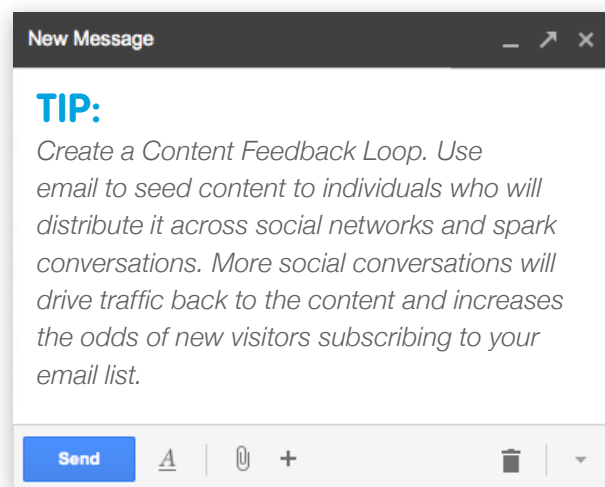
New Message

TIP:

Create a Content Feedback Loop. Use email to seed content to individuals who will distribute it across social networks and spark conversations. More social conversations will drive traffic back to the content and increases the odds of new visitors subscribing to your email list.

Send A +